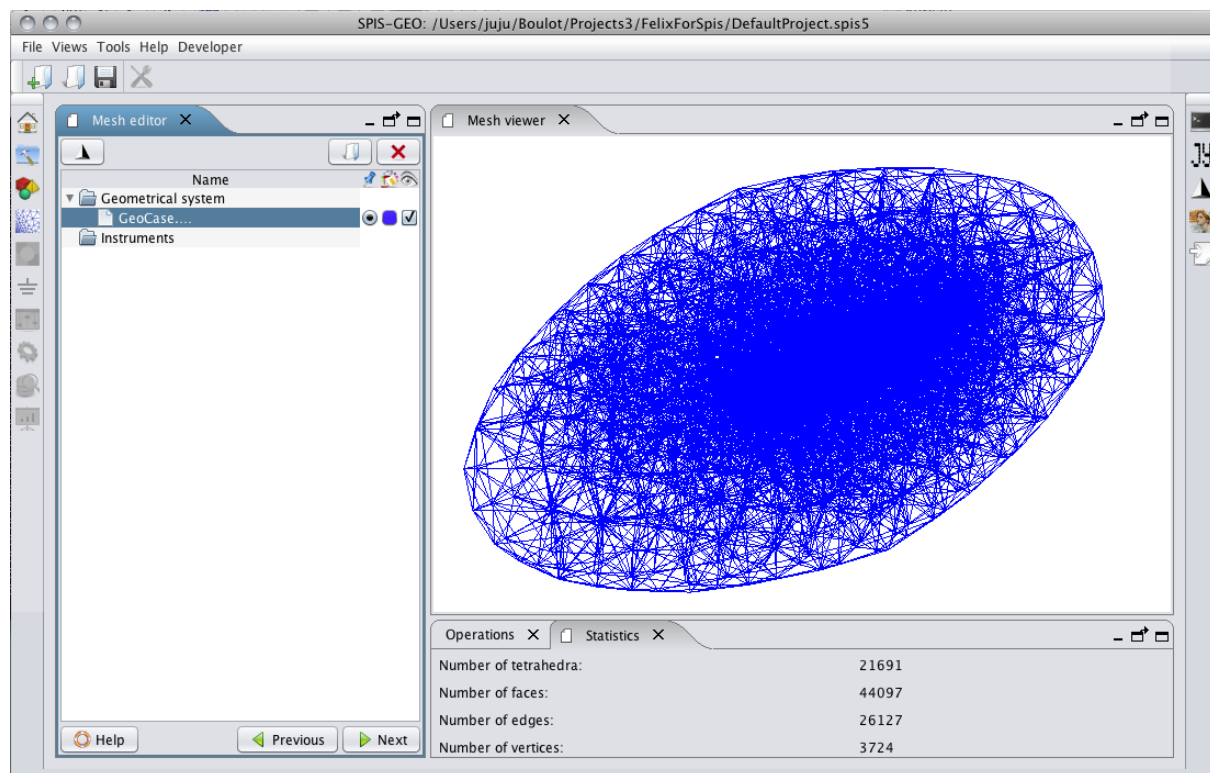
SPIS-GEO: /Users/juju/Boulot/Projects3/FelixForSpis/DefaultProject.spis5

File Views Tools Help Developer

Mesh editor ✕

Name

Geometrical system

GeoCase....

Instruments

Help

Previous

Next

Mesh viewer ✕

Operations ✕

Statistics ✕

| | |
|---|---|
| Number of tetrahedra: | 21691 |
| Number of faces: | 44097 |
| Number of edges: | 26127 |
| Number of vertices: | 3724 |